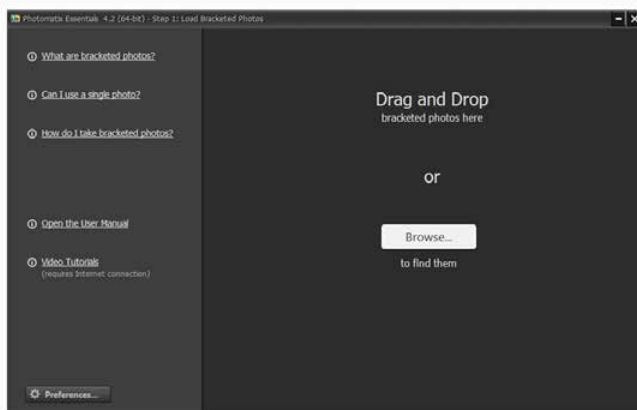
Photomatix Essentials 4.2 (64-bit) - Step 1: Load Bracketed Photos

What are bracketed photos?

Can I use a single photo?

How do I take bracketed photos?

Open the User Manual

Video Tutorials
(requires Internet connection)

Preferences...

Drag and Drop
bracketed photos here

or

Browse...

to find them